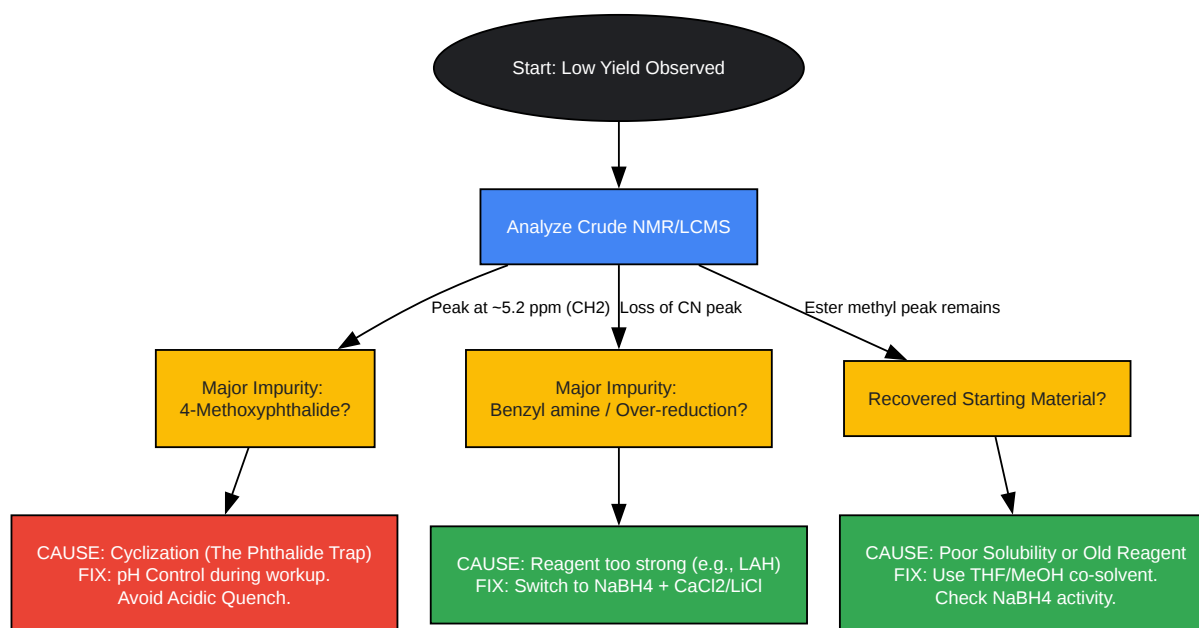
Start: Low Yield Observed

Analyze Crude NMR/LCMS

Peak at ~5.2 ppm (CH2)

Loss of CN peak

Ester methyl peak remains

Major Impurity:
4-Methoxyphthalide?

Major Impurity:
Benzyl amine / Over-reduction?

Recovered Starting Material?

CAUSE: Cyclization (The Phthalide Trap)
FIX: pH Control during workup.
Avoid Acidic Quench.

CAUSE: Reagent too strong (e.g., LAH)
FIX: Switch to NaBH4 + CaCl2/LiCl

CAUSE: Poor Solubility or Old Reagent
FIX: Use THF/MeOH co-solvent.
Check NaBH4 activity.